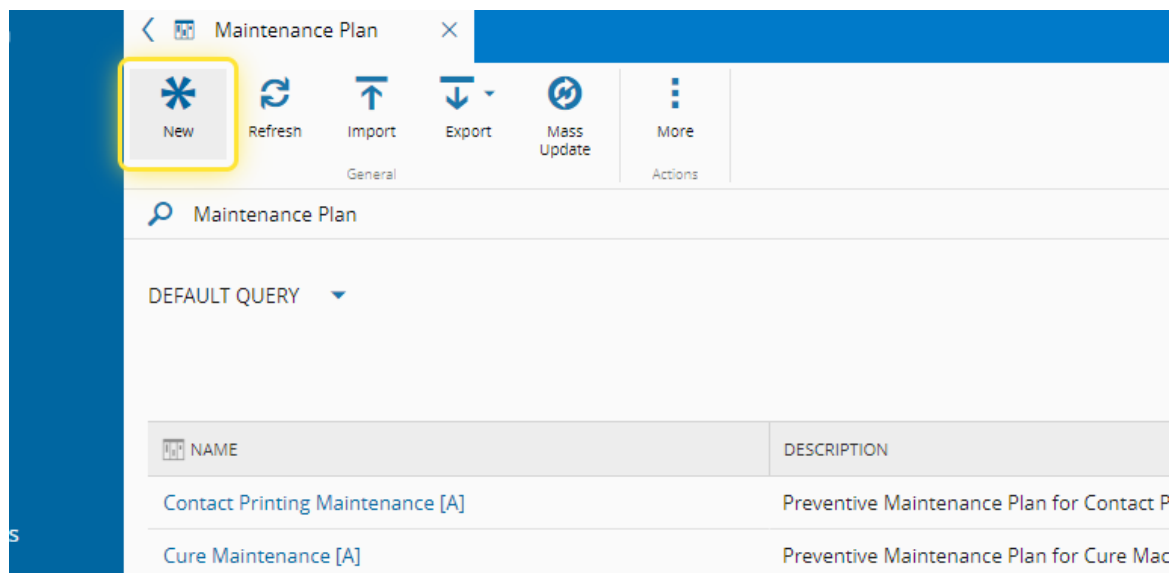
Maintenance Plan

New
Refresh
Import
Export
Mass Update
General
More
Actions

Maintenance Plan

DEFAULT QUERY

| NAME | DESCRIPTION |
|---|---|
| Contact Printing Maintenance [A] | Preventive Maintenance Plan for Contact P |
| Cure Maintenance [A] | Preventive Maintenance Plan for Cure Mac |

s